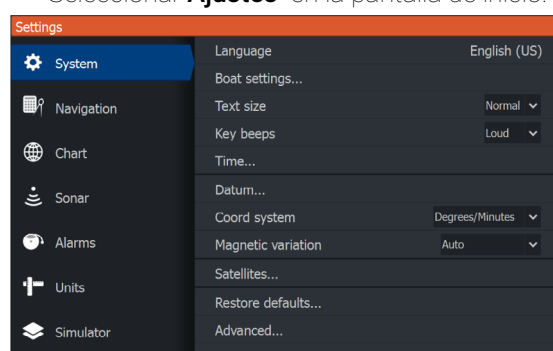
Seleccionar **Ajustes** en la pantalla de inicio.

Settings

System
Navigation
Chart
Sonar
Alarms
Units
Simulator

Language English (US)
Boat settings...
Text size Normal
Key beeps Loud
Time...
Datum...
Coord system Degrees/Minutes
Magnetic variation Auto
Satellites...
Restore defaults...
Advanced...